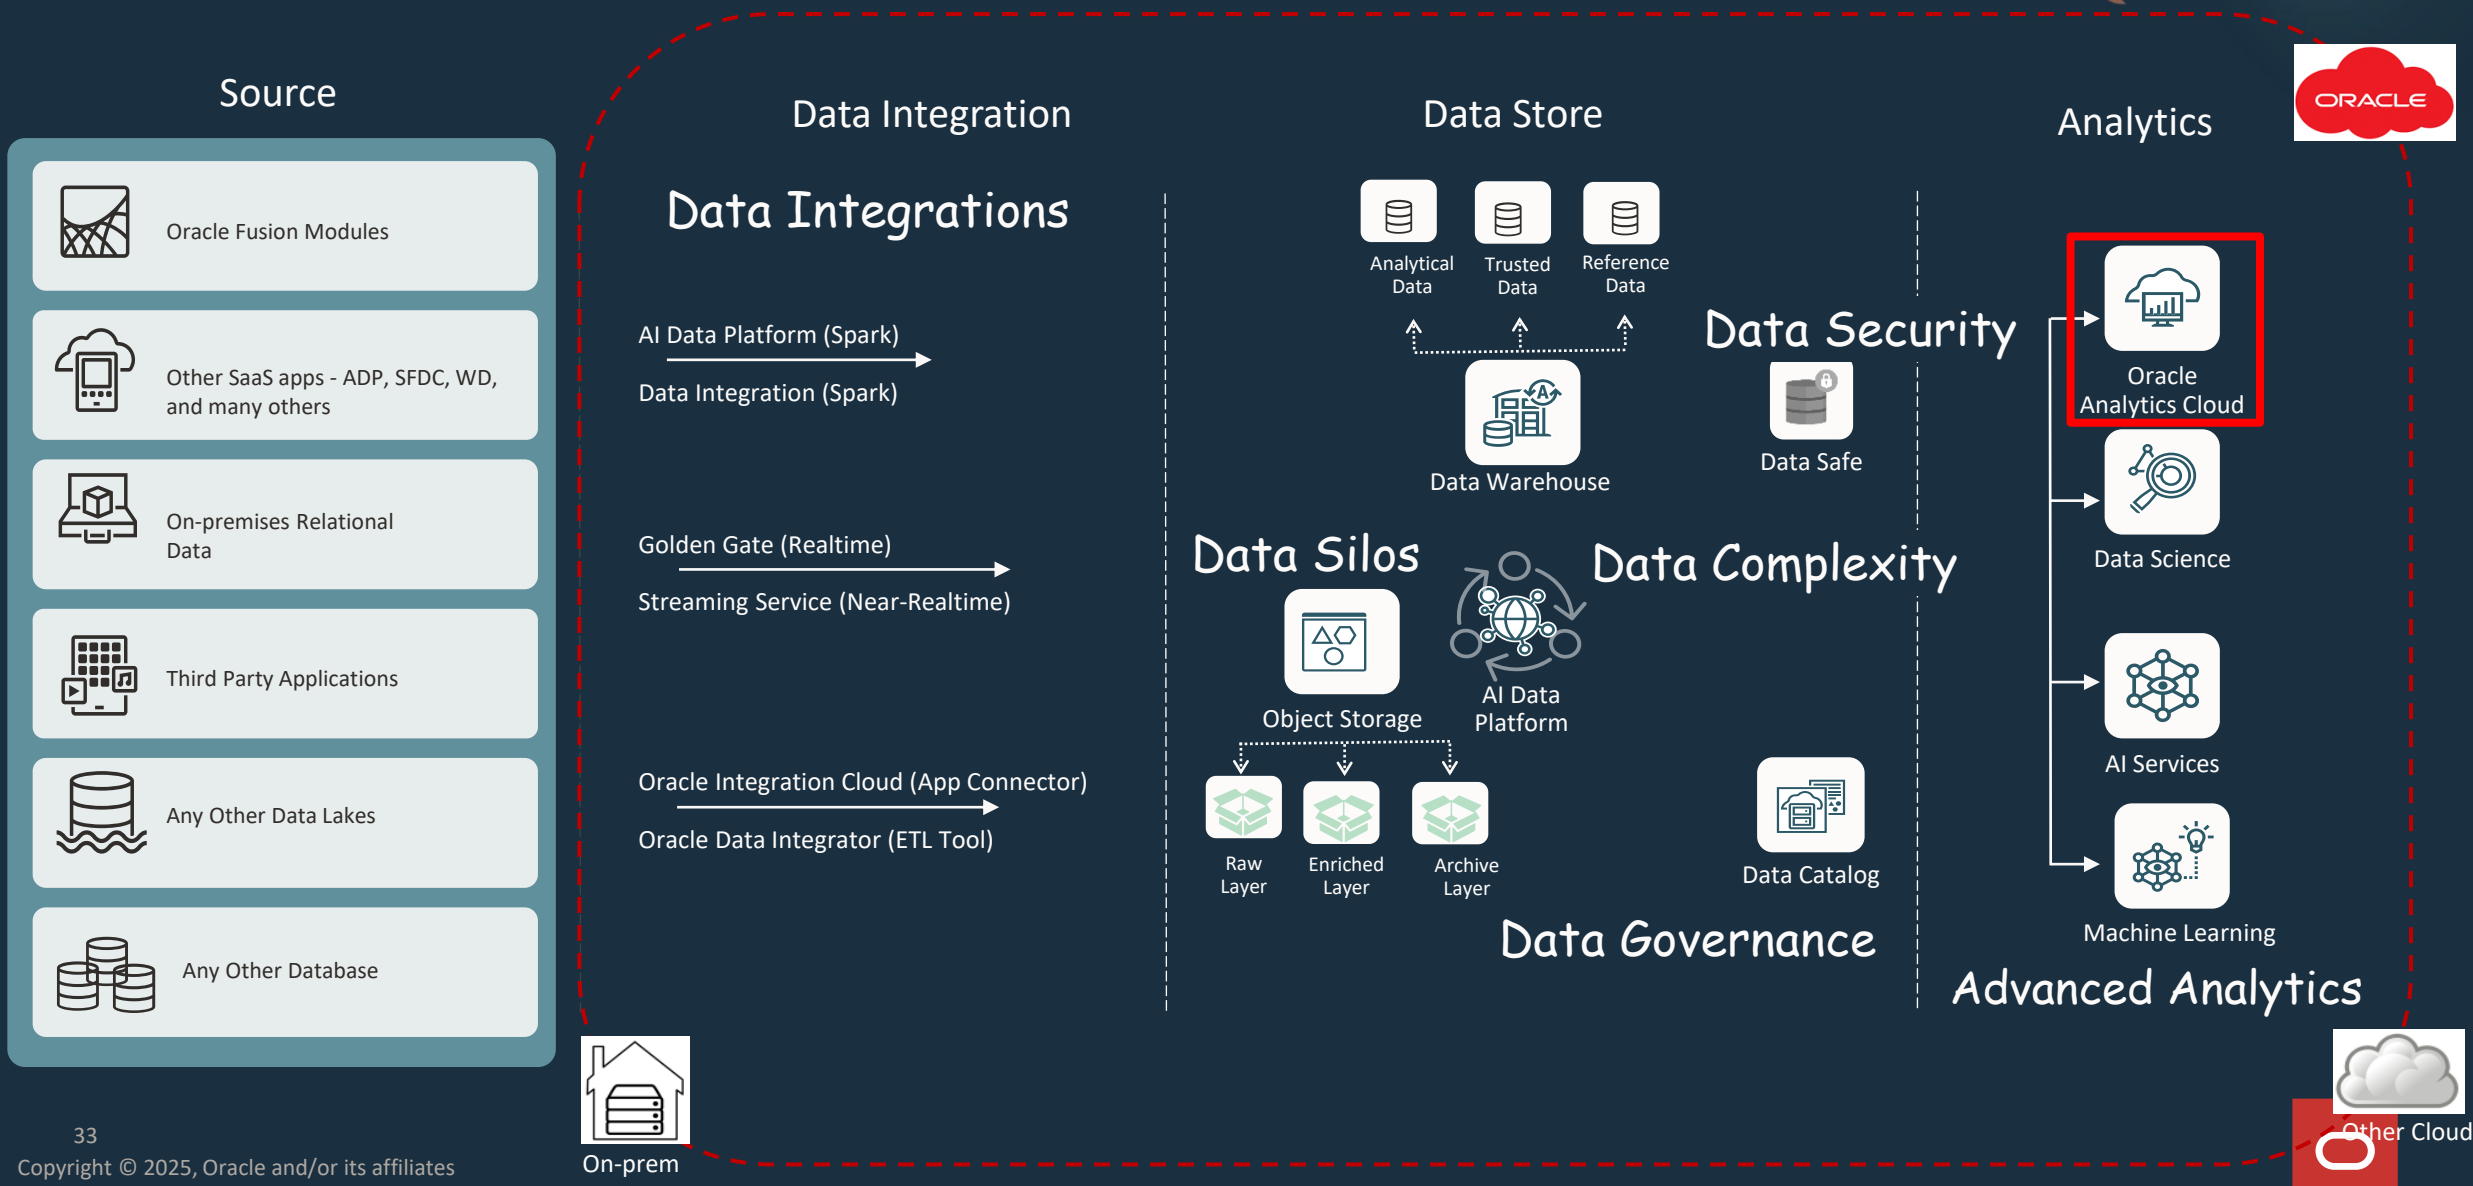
Source

Oracle Fusion Modules

Other SaaS apps - ADP, SFDC, WD, and many others

On-premises Relational Data

Third Party Applications

Any Other Data Lakes

Any Other Database

Data Integration

Data Integrations

AI Data Platform (Spark)

Data Integration (Spark)

Golden Gate (Realtime)

Streaming Service (Near-Realtime)

Oracle Integration Cloud (App Connector)

Oracle Data Integrator (ETL Tool)

Data Store

Analytical Data

Trusted Data

Reference Data

Data Warehouse

Data Security

Data Safe

Data Silos

Object Storage

AI Data Platform

Data Complexity

Raw Layer

Enriched Layer

Archive Layer

Data Catalog

Data Governance

Analytics

ORACLE

Oracle Analytics Cloud

Data Science

AI Services

Machine Learning

Advanced Analytics

33

Copyright © 2025, Oracle and/or its affiliates

On-prem

Other Cloud